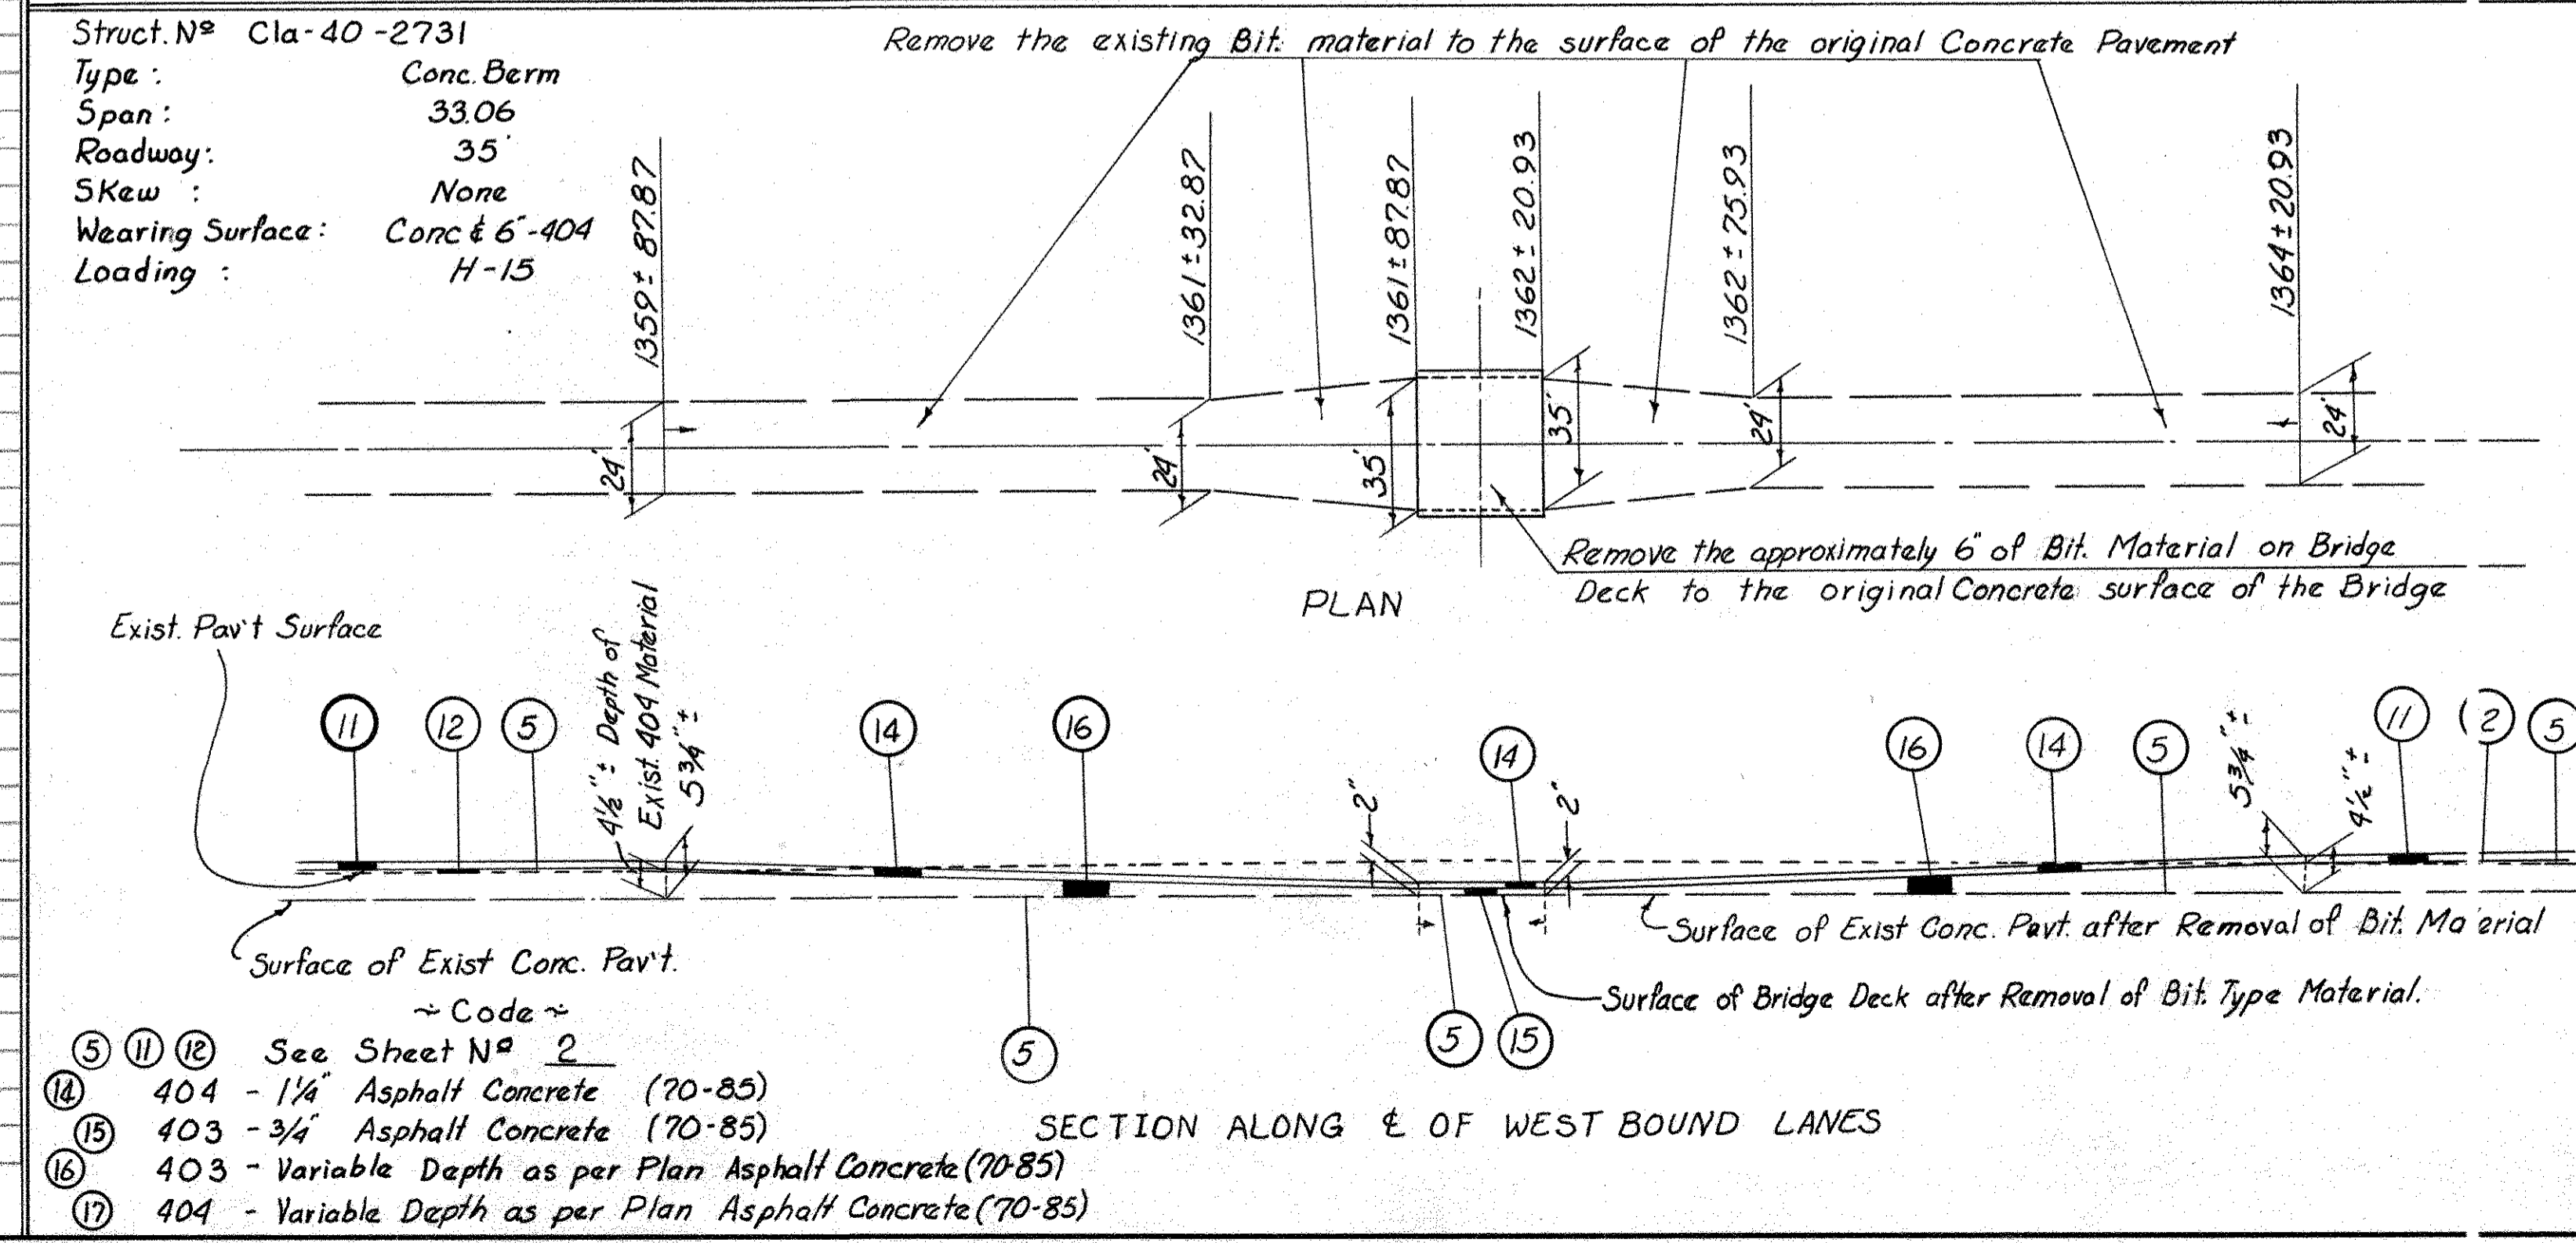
Struct. Nº Cla-40-2731
Type: Conc. Berm
Span: 33.06
Roadway: 35'
SKew: None
Wearing Surface: Conc & 6"-404
Loading: H-15

Remove the existing Bit. material to the surface of the original Concrete Pavement

1359+87.87
1361+32.87
1361+87.87
1362+20.93
1362+75.93
1364+20.93

24'
24'
35'
35'
24'
24'

Remove the approximately 6" of Bit. Material on Bridge Deck to the original Concrete surface of the Bridge

PLAN

Exist. Pav't Surface

11 12 5
$4\frac{1}{2}$"± Depth of Exist. 404 Material
$5\frac{3}{4}$"±
14 16
2" 14 2"
16 14 5
$5\frac{3}{4}$"±
$4\frac{1}{2}$"±
11 2 5

Surface of Exist Conc. Pav't.
5
5 15
Surface of Exist Conc. Pavt. after Removal of Bit. Ma'erial
Surface of Bridge Deck after Removal of Bit. Type Material.

~ Code ~
5 11 12 See Sheet Nº 2
14 404 - $1\frac{1}{4}$" Asphalt Concrete (70-85)
15 403 - $\frac{3}{4}$" Asphalt Concrete (70-85)
16 403 - Variable Depth as per Plan Asphalt Concrete (70-85)
17 404 - Variable Depth as per Plan Asphalt Concrete (70-85)

SECTION ALONG ℄ OF WEST BOUND LANES